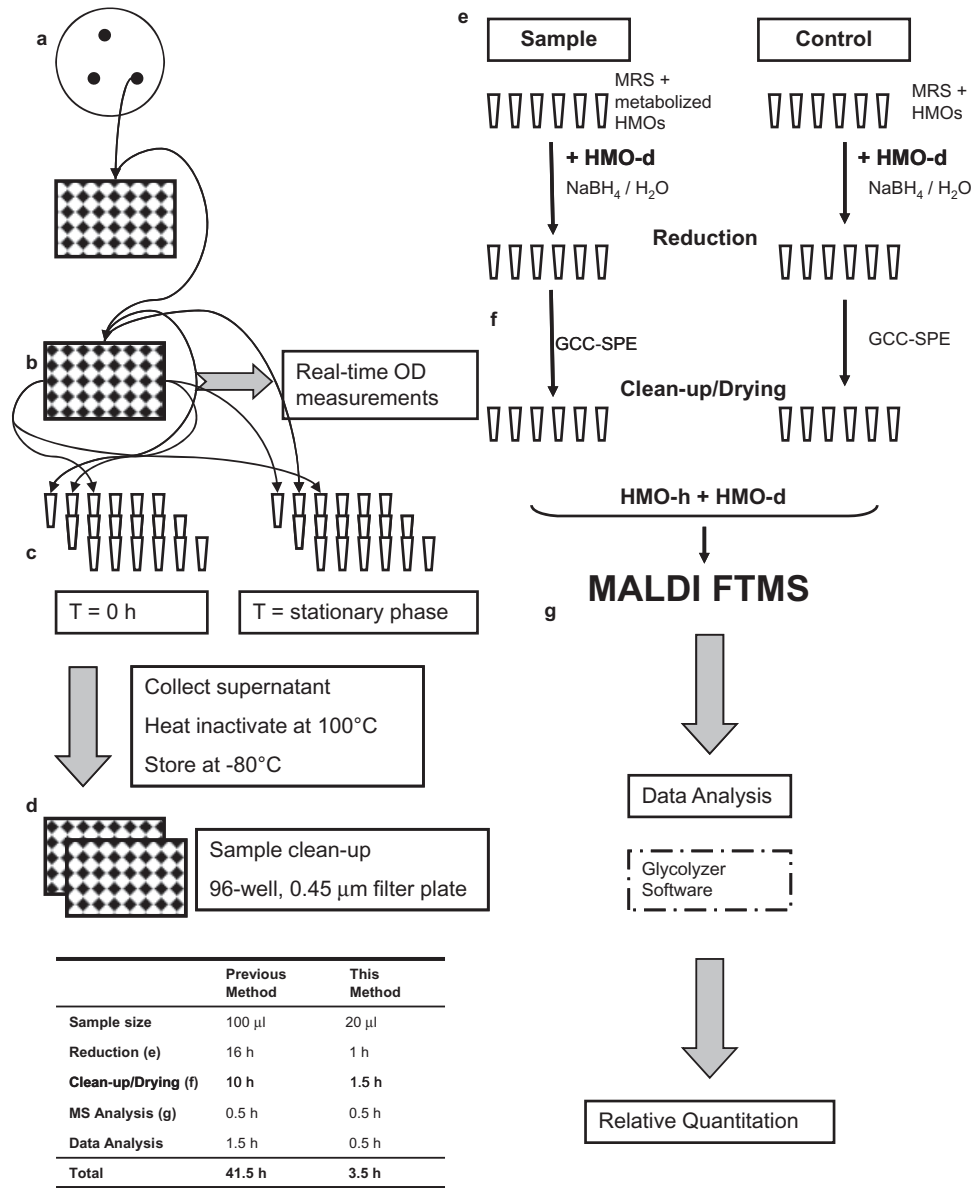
a

b

Real-time OD measurements

c

T = 0 h

T = stationary phase

Collect supernatant

Heat inactivate at 100°C

Store at -80°C

d

Sample clean-up

96-well, 0.45 μm filter plate

| | Previous Method | This Method |
|---|---|---|
| Sample size | 100 μl | 20 μl |
| Reduction (e) | 16 h | 1 h |
| Clean-up/Drying (f) | 10 h | 1.5 h |
| MS Analysis (g) | 0.5 h | 0.5 h |
| Data Analysis | 1.5 h | 0.5 h |
| Total | 41.5 h | 3.5 h |

e

Sample

Control

MRS + metabolized HMOs

MRS + HMOs

+ HMO-d

$NaBH_4$ / $H_2O$

+ HMO-d

$NaBH_4$ / $H_2O$

Reduction

f

GCC-SPE

GCC-SPE

Clean-up/Drying

HMO-h + HMO-d

MALDI FTMS

g

Data Analysis

Glycolyzer Software

Relative Quantitation